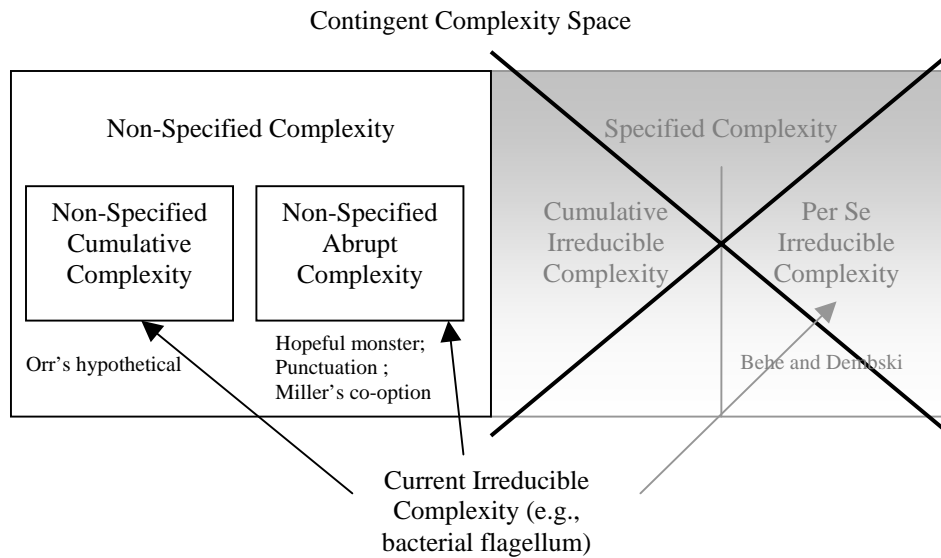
Contingent Complexity Space

Non-Specified Complexity

Non-Specified Cumulative Complexity

Non-Specified Abrupt Complexity

Orr's hypothetical

Hopeful monster; Punctuation ; Miller's co-option

Specified Complexity

Cumulative Irreducible Complexity

Per Se Irreducible Complexity

Behe and Dembski

Current Irreducible Complexity (e.g., bacterial flagellum)